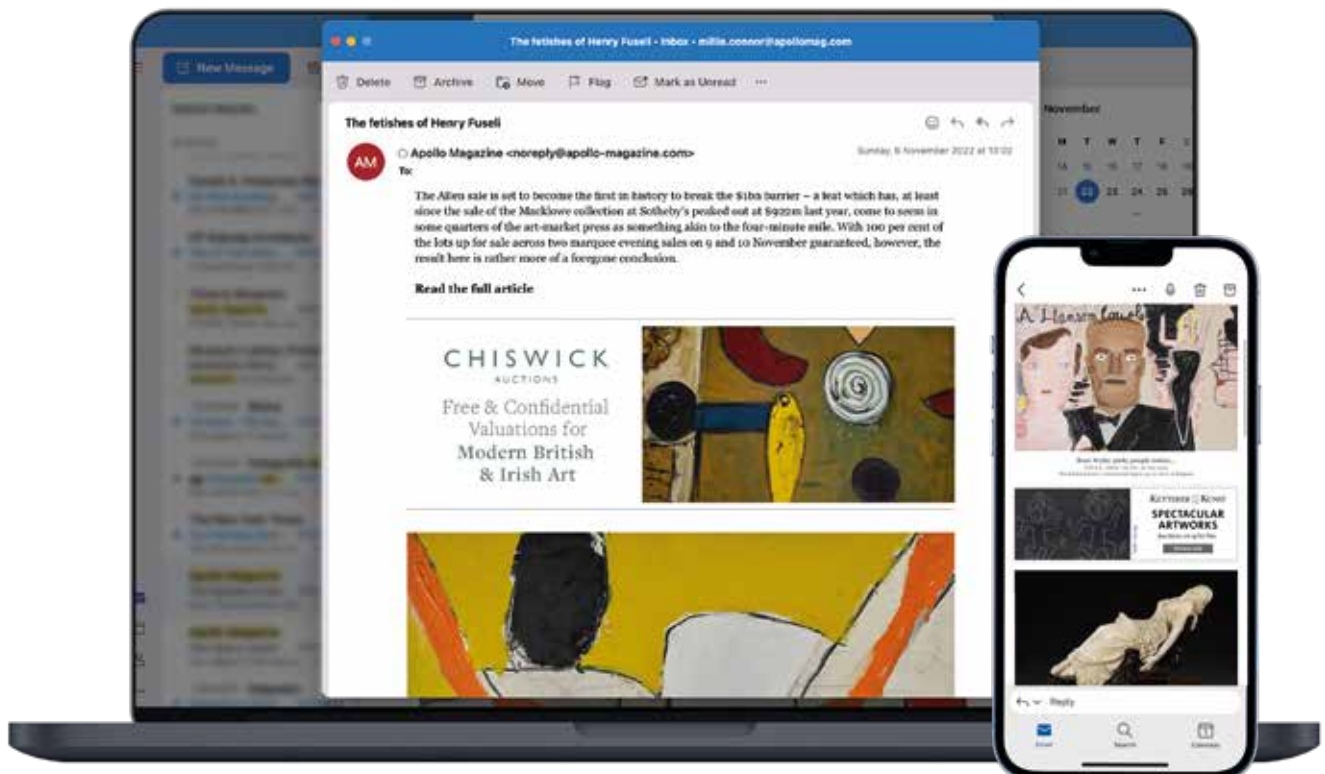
New Message

The fetishes of Henry Fuseli - Inbox - millie.connor@apollomag.com

Delete Archive Move Flag Mark as Unread ···

The fetishes of Henry Fuseli

AM

Apollo Magazine <noreply@apollo-magazine.com>

To:

Sunday, 6 November 2022 at 10:02

The Allen sale is set to become the first in history to break the $1bn barrier – a feat which has, at least since the sale of the Macklowe collection at Sotheby's peaked out at $922m last year, come to seem in some quarters of the art-market press as something akin to the four-minute mile. With 100 per cent of the lots up for sale across two marquee evening sales on 9 and 10 November guaranteed, however, the result here is rather more of a foregone conclusion.

Read the full article

CHISWICK
AUCTIONS
Free & Confidential Valuations for
Modern British & Irish Art

November

M T W T F

14 15 16 17 18

21 22 23 24 25

A Hanson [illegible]

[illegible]

KETTERER KUNST
SPECTACULAR ARTWORKS

Reply

Email Search Calendar